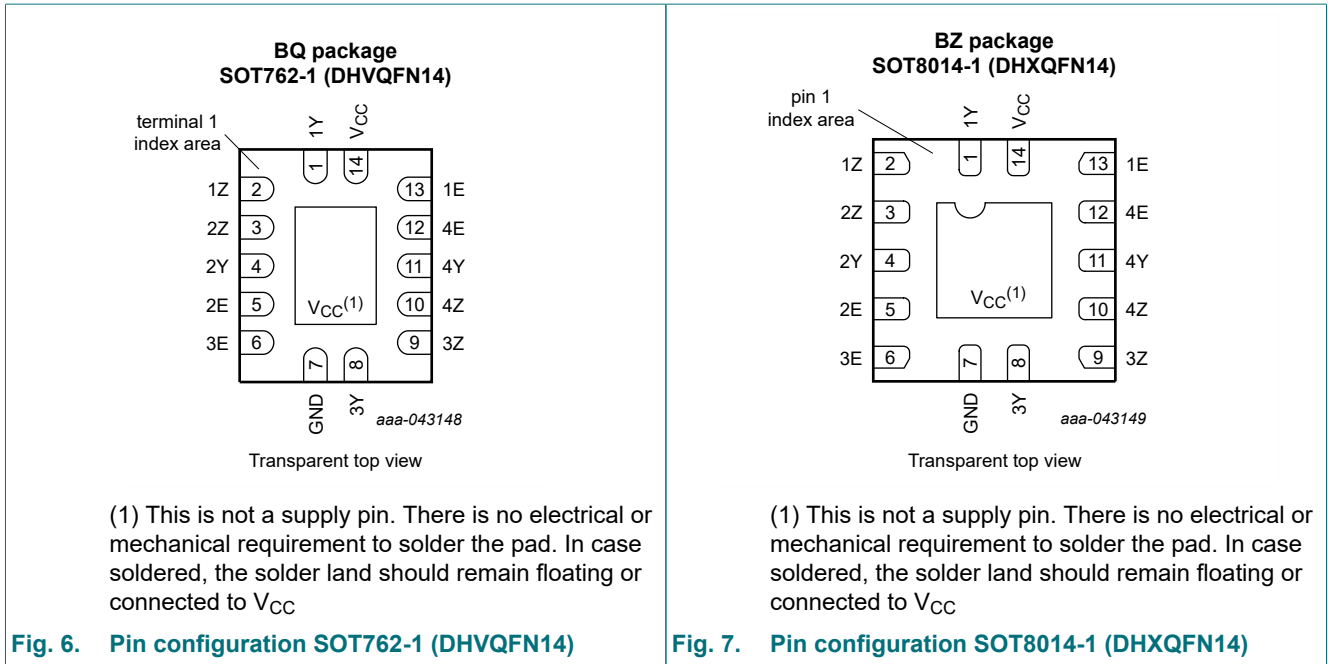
BQ package
SOT762-1 (DHVQFN14)

terminal 1 index area

1Y $V_{CC}$

1 14

1Z 2
2Z 3
2Y 4
2E 5
3E 6

13 1E
12 4E
11 4Y
10 4Z
9 3Z

$V_{CC}^{(1)}$

7 8

GND 3Y

aaa-043148

Transparent top view

(1) This is not a supply pin. There is no electrical or mechanical requirement to solder the pad. In case soldered, the solder land should remain floating or connected to $V_{CC}$

Fig. 6. Pin configuration SOT762-1 (DHVQFN14)

BZ package
SOT8014-1 (DHXQFN14)

pin 1 index area

1Y $V_{CC}$

1 14

1Z 2
2Z 3
2Y 4
2E 5
3E 6

13 1E
12 4E
11 4Y
10 4Z
9 3Z

$V_{CC}^{(1)}$

7 8

GND 3Y

aaa-043149

Transparent top view

(1) This is not a supply pin. There is no electrical or mechanical requirement to solder the pad. In case soldered, the solder land should remain floating or connected to $V_{CC}$

Fig. 7. Pin configuration SOT8014-1 (DHXQFN14)